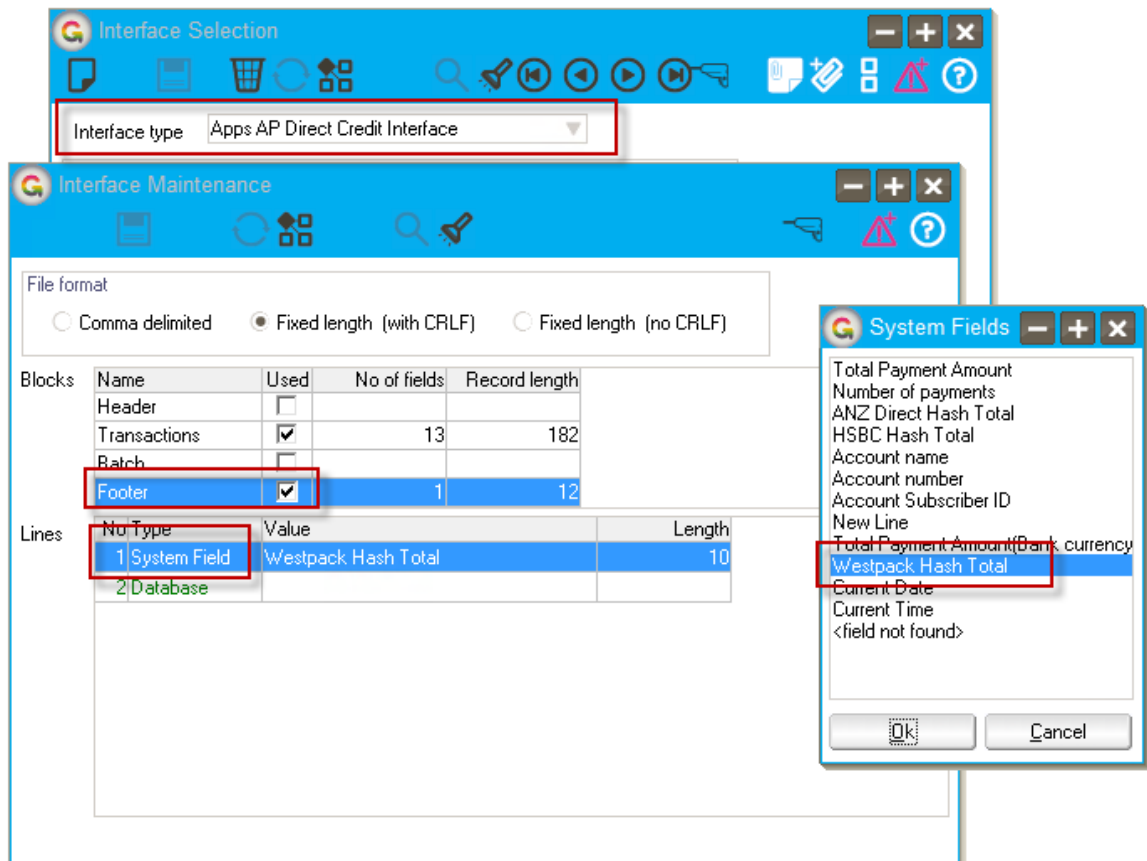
Interface Selection

Interface type Apps AP Direct Credit Interface

Interface Maintenance

File format

Comma delimited Fixed length (with CRLF) Fixed length (no CRLF)

Blocks

| Name | Used | No of fields | Record length |
|---|---|---|---|
| Header | ☐ | | |
| Transactions | ☑ | 13 | 182 |
| Batch | ☐ | | |
| Footer | ☑ | 1 | 12 |

Lines

| No | Type | Value | Length |
|---|---|---|---|
| 1 | System Field | Westpack Hash Total | 10 |
| 2 | Database | | |

System Fields

Total Payment Amount
Number of payments
ANZ Direct Hash Total
HSBC Hash Total
Account name
Account number
Account Subscriber ID
New Line
Total Payment Amount(Bank currency
Westpack Hash Total
Current Date
Current Time
<field not found>

Ok Cancel